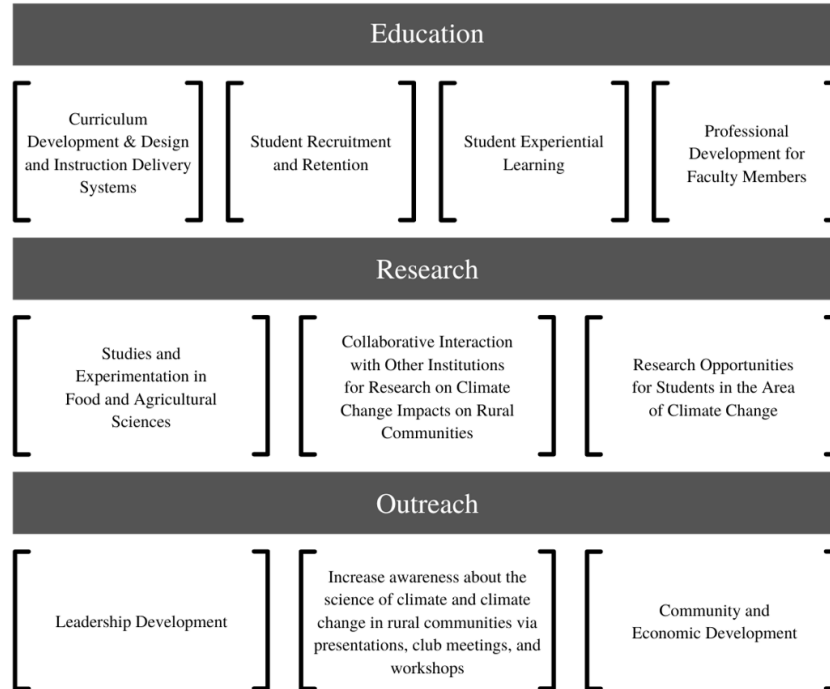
Education

Curriculum Development & Design and Instruction Delivery Systems

Student Recruitment and Retention

Student Experiential Learning

Professional Development for Faculty Members

Research

Studies and Experimentation in Food and Agricultural Sciences

Collaborative Interaction with Other Institutions for Research on Climate Change Impacts on Rural Communities

Research Opportunities for Students in the Area of Climate Change

Outreach

Leadership Development

Increase awareness about the science of climate and climate change in rural communities via presentations, club meetings, and workshops

Community and Economic Development